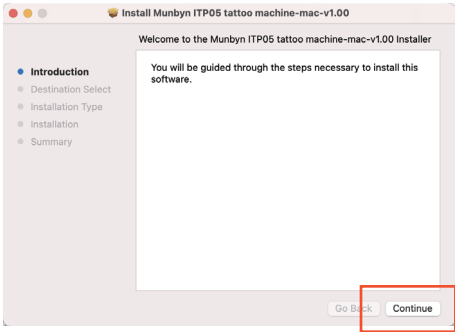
Install Munbyn ITP05 tattoo machine-mac-v1.00

Welcome to the Munbyn ITP05 tattoo machine-mac-v1.00 Installer

Introduction
Destination Select
Installation Type
Installation
Summary

You will be guided through the steps necessary to install this software.

Go Back
Continue